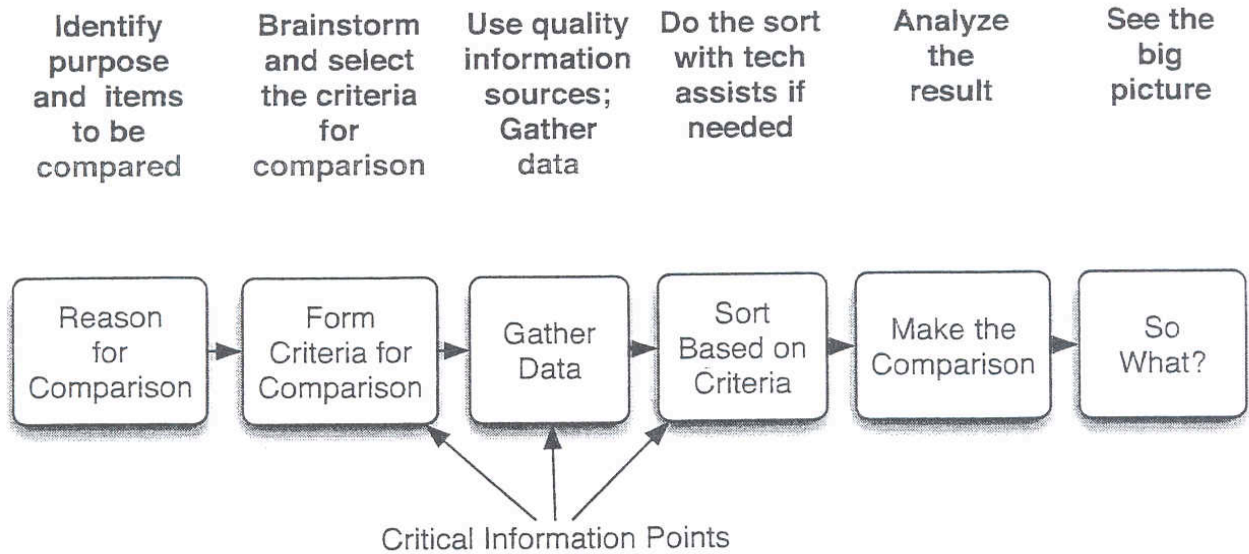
Identify purpose and items to be compared

Brainstorm and select the criteria for comparison

Use quality information sources; Gather data

Do the sort with tech assists if needed

Analyze the result

See the big picture

Reason for Comparison

Form Criteria for Comparison

Gather Data

Sort Based on Criteria

Make the Comparison

So What?

Critical Information Points